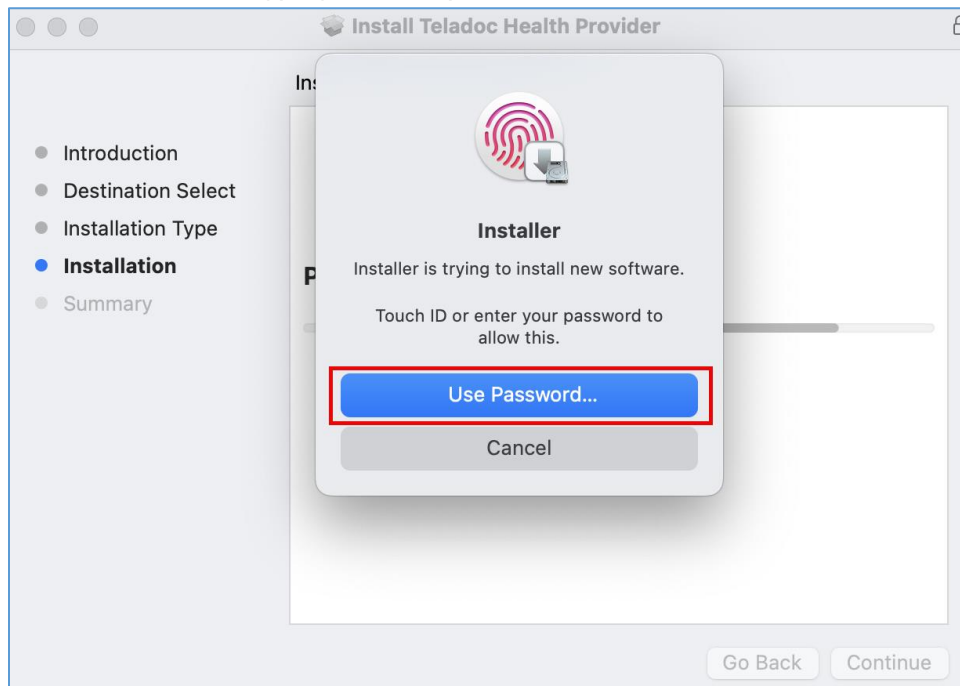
Install Teladoc Health Provider

Ins

Introduction
Destination Select
Installation Type
Installation
Summary

P

Installer

Installer is trying to install new software.

Touch ID or enter your password to allow this.

Use Password...

Cancel

Go Back
Continue